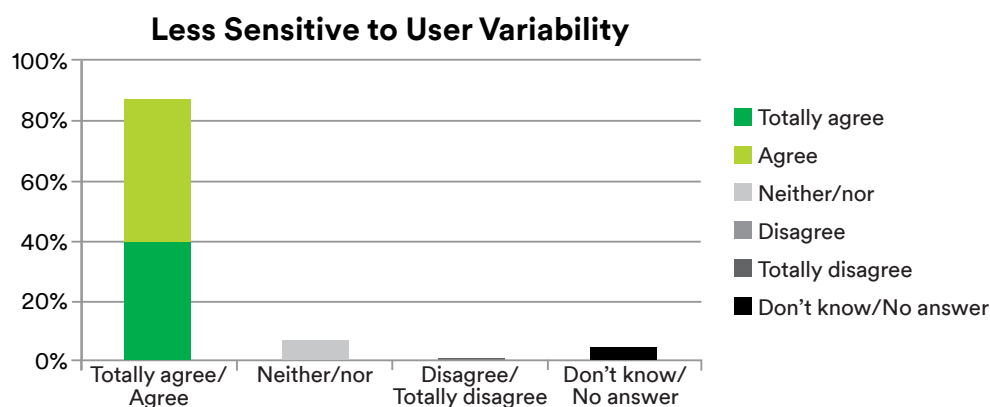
Less Sensitive to User Variability

100%
80%
60%
40%
20%
0%

Totally agree/ Agree
Neither/nor
Disagree/ Totally disagree
Don't know/ No answer

Totally agree
Agree
Neither/nor
Disagree
Totally disagree
Don't know/No answer